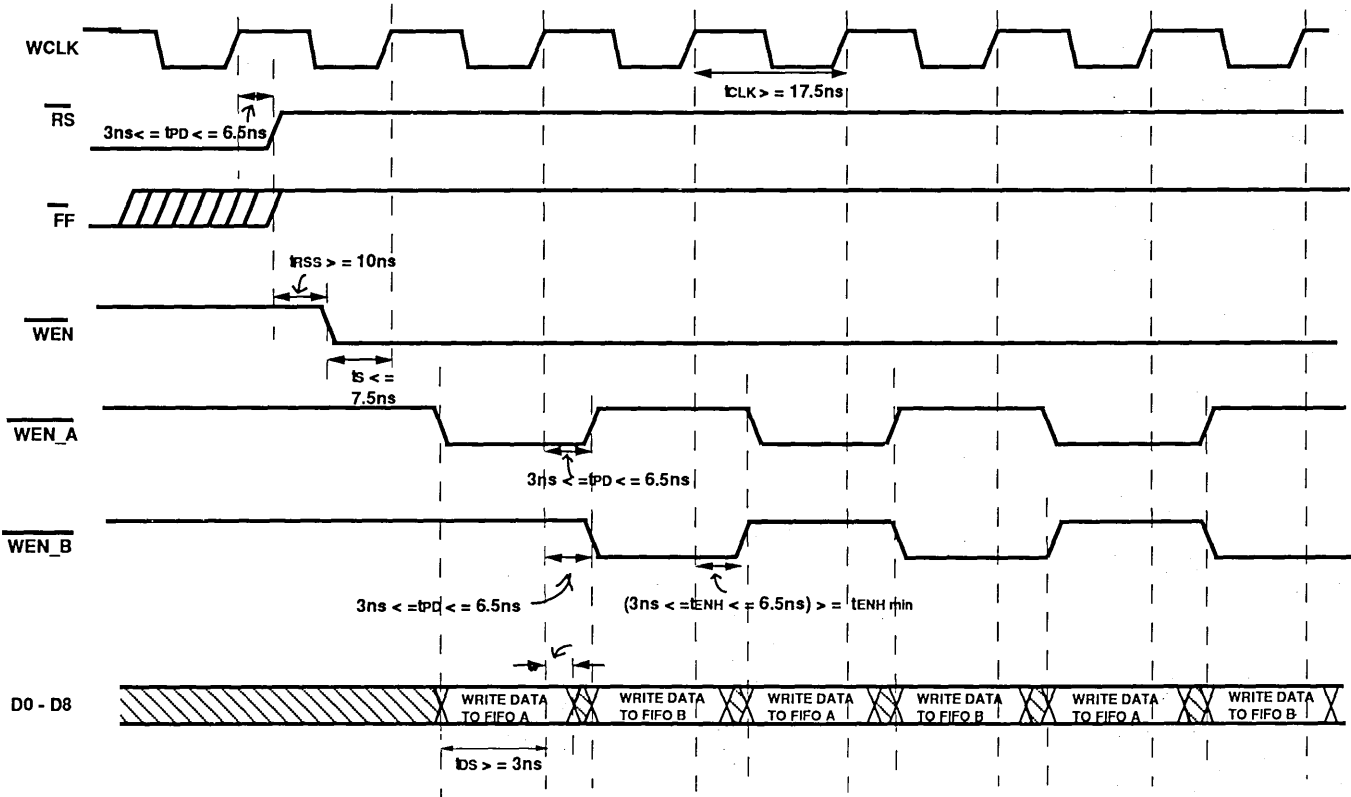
WCLK

$t_{CLK} >= 17.5ns$

$\overline{RS}$

$3ns <= t_{PD} <= 6.5ns$

$\overline{FF}$

$t_{RSS} >= 10ns$

$\overline{WEN}$

$t_S <= 7.5ns$

$\overline{WEN\_A}$

$3ns <= t_{PD} <= 6.5ns$

$\overline{WEN\_B}$

$3ns <= t_{PD} <= 6.5ns$

$(3ns <= t_{ENH} <= 6.5ns) >= t_{ENH}$ min

D0 - D8

WRITE DATA TO FIFO A

WRITE DATA TO FIFO B

WRITE DATA TO FIFO A

WRITE DATA TO FIFO B

WRITE DATA TO FIFO A

WRITE DATA TO FIFO B

$t_{DS} >= 3ns$